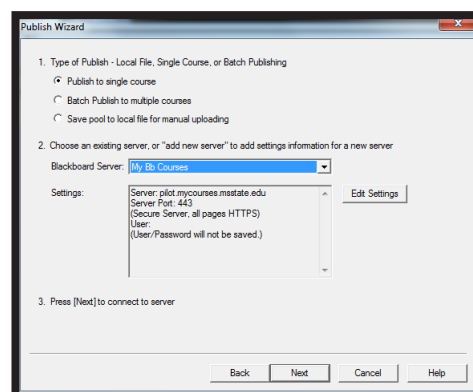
Publish Wizard

1. Type of Publish - Local File, Single Course, or Batch Publishing

Publish to single course

Batch Publish to multiple courses

Save pool to local file for manual uploading

2. Choose an existing server, or "add new server" to add settings information for a new server

Blackboard Server: My Bb Courses

Settings:

Server: pilot.mycourses.msstate.edu
Server Port: 443
(Secure Server, all pages HTTPS)
User:
(User/Password will not be saved.)

Edit Settings

3. Press [Next] to connect to server

Back Next Cancel Help